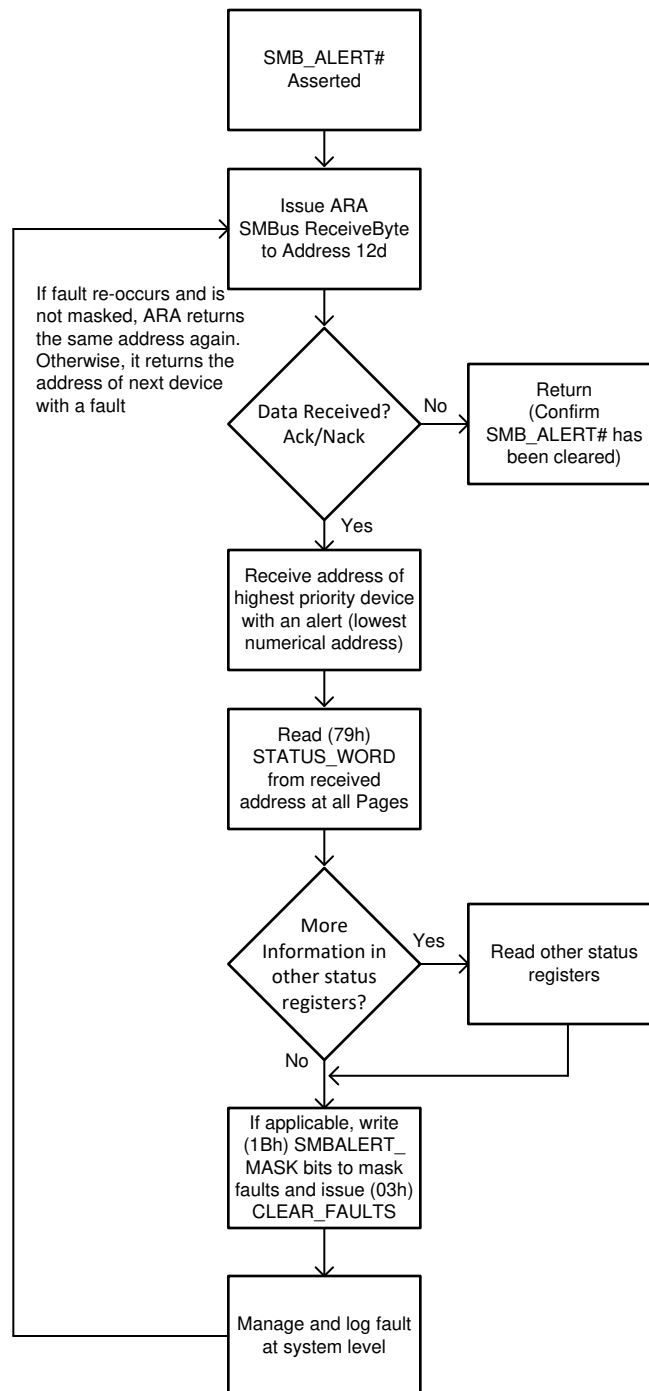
SMB_ALERT# Asserted

Issue ARA SMBus ReceiveByte to Address 12d

If fault re-occurs and is not masked, ARA returns the same address again. Otherwise, it returns the address of next device with a fault

Data Received? Ack/Nack

No

Return (Confirm SMB_ALERT# has been cleared)

Yes

Receive address of highest priority device with an alert (lowest numerical address)

Read (79h) STATUS_WORD from received address at all Pages

More Information in other status registers?

Yes

Read other status registers

No

If applicable, write (1Bh) SMBALERT_MASK bits to mask faults and issue (03h) CLEAR_FAULTS

Manage and log fault at system level